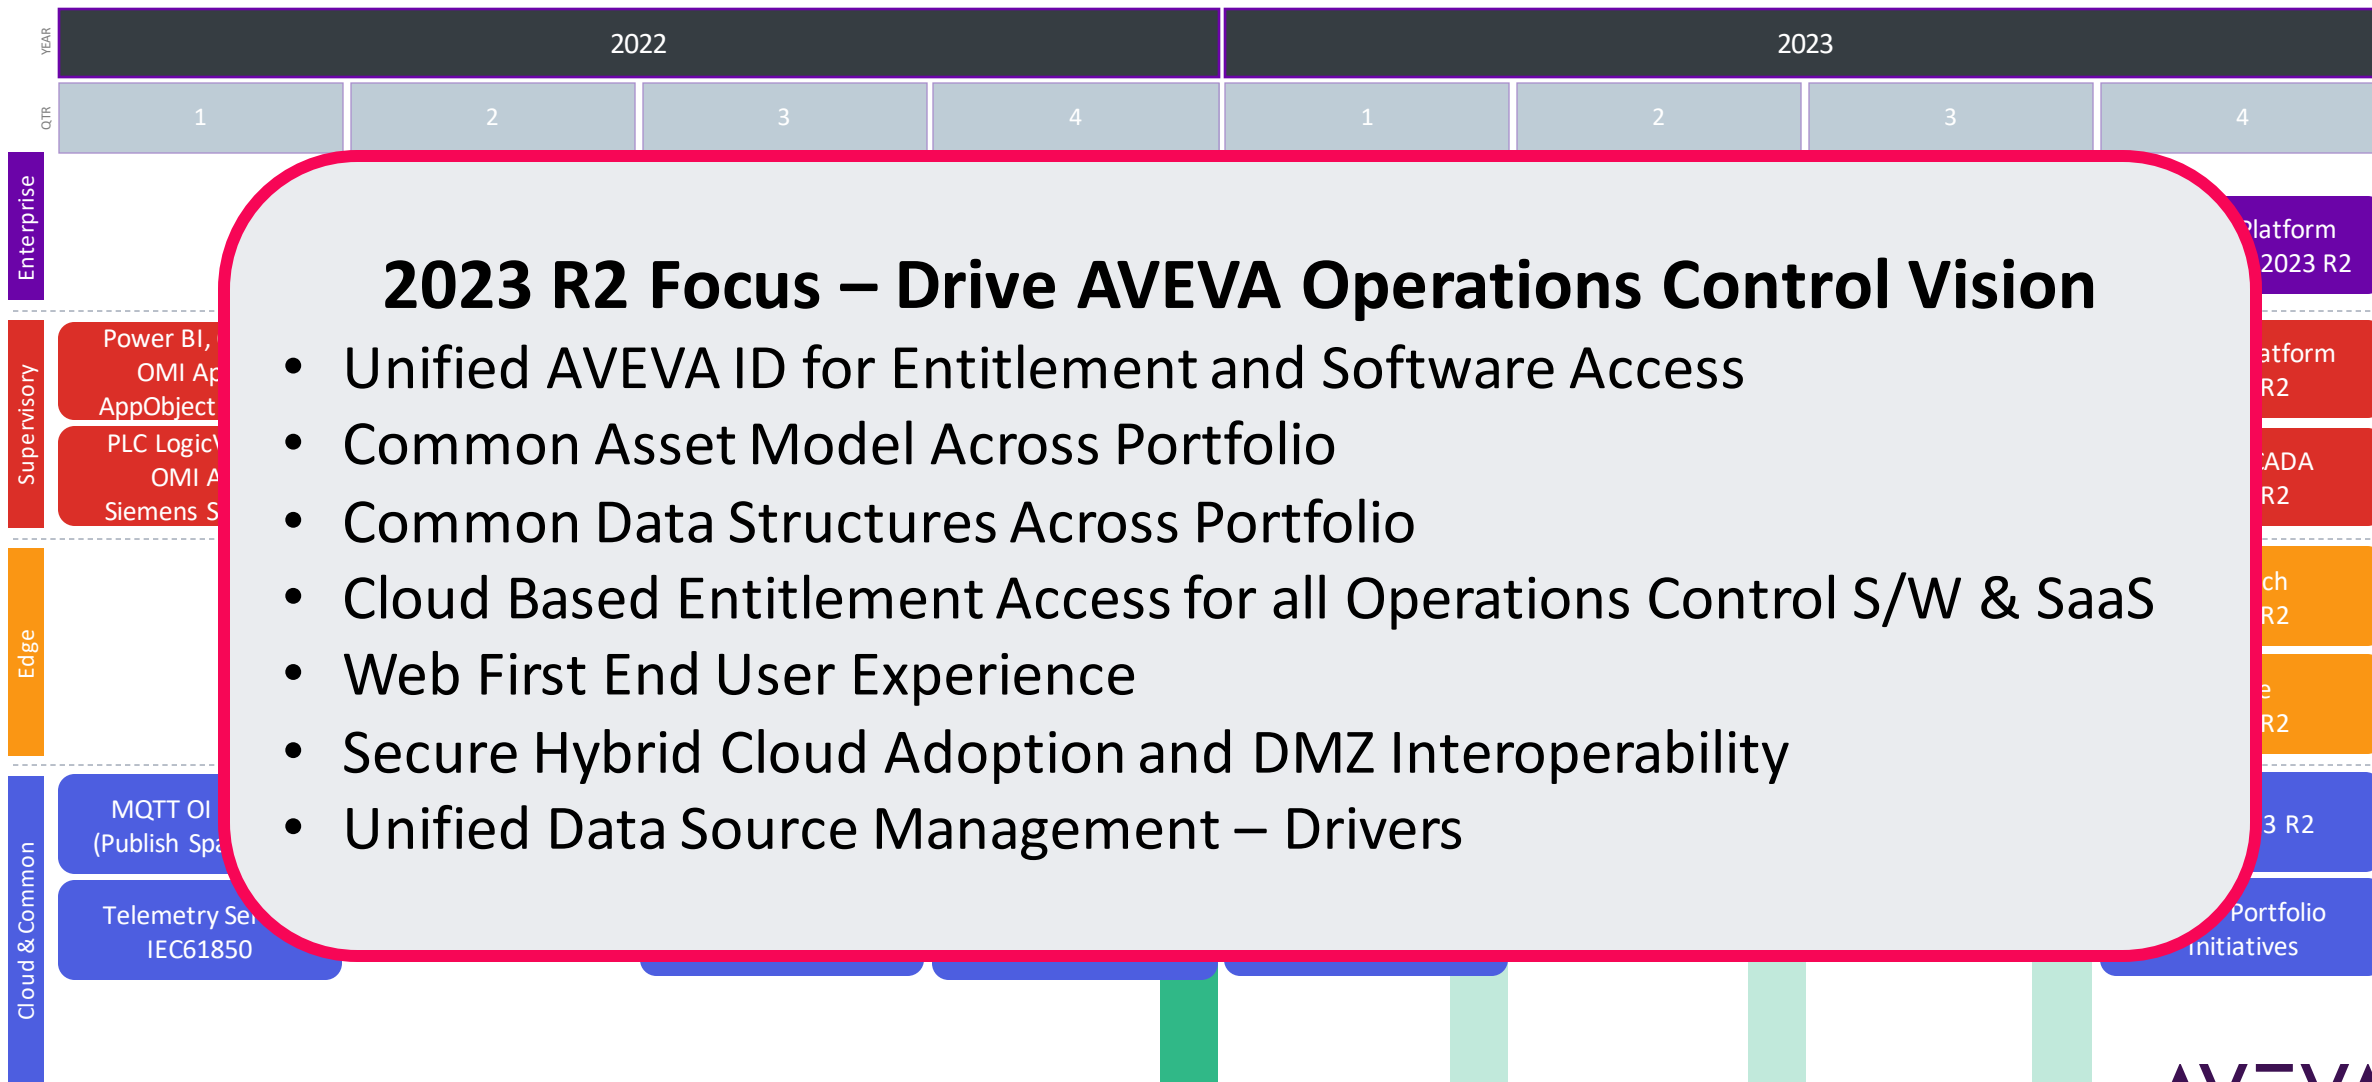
YEAR

2022

2023

QTR

1

2

3

4

1

2

3

4

Enterprise

Supervisory

Edge

Cloud & Common

Power BI,
OMI Ap
AppObject

PLC Logic
OMI A
Siemens S

MQTT OI
(Publish Spa

Telemetry Se
IEC61850

Platform
2023 R2

atform
R2

ADA
R2

ch
R2

e
R2

3 R2

Portfolio
Initiatives

2023 R2 Focus – Drive AVEVA Operations Control Vision

• Unified AVEVA ID for Entitlement and Software Access
• Common Asset Model Across Portfolio
• Common Data Structures Across Portfolio
• Cloud Based Entitlement Access for all Operations Control S/W & SaaS
• Web First End User Experience
• Secure Hybrid Cloud Adoption and DMZ Interoperability
• Unified Data Source Management – Drivers

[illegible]